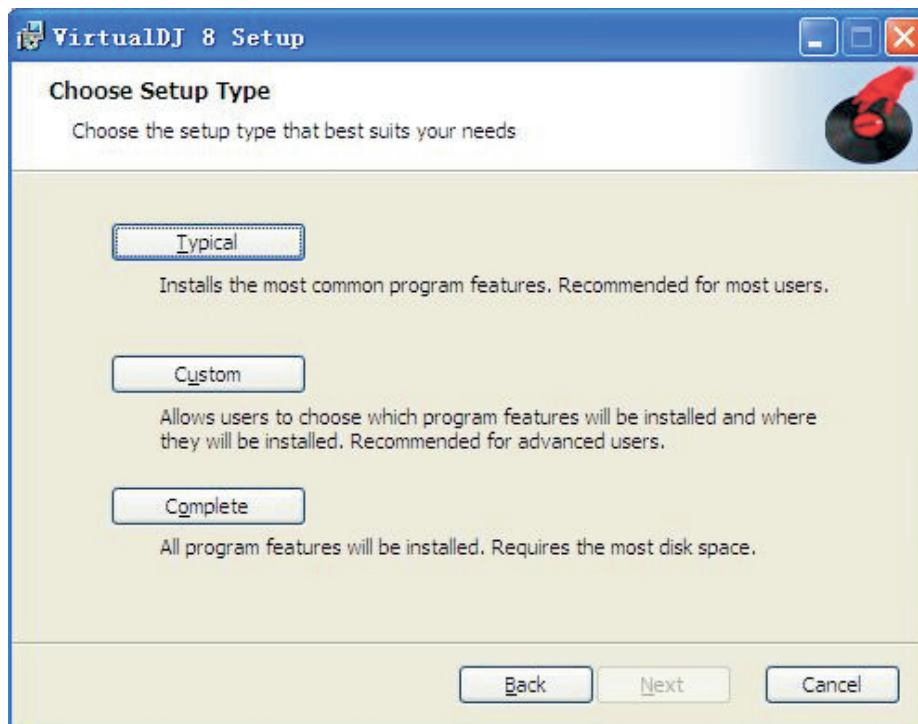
VirtualDJ 8 Setup

Choose Setup Type

Choose the setup type that best suits your needs

Typical

Installs the most common program features. Recommended for most users.

Custom

Allows users to choose which program features will be installed and where they will be installed. Recommended for advanced users.

Complete

All program features will be installed. Requires the most disk space.

Back Next Cancel